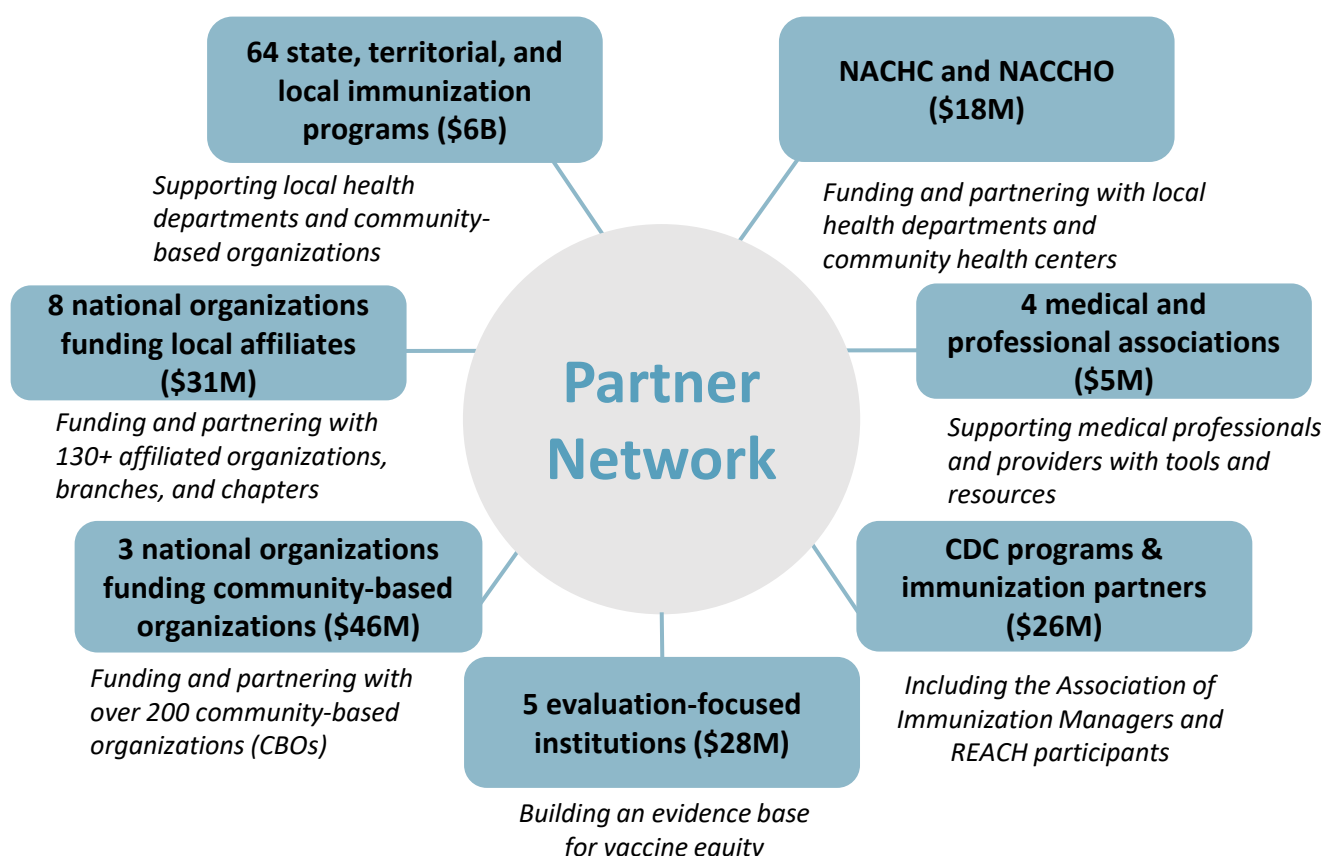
Partner Network

64 state, territorial, and local immunization programs ($6B)

Supporting local health departments and community-based organizations

NACHC and NACCHO ($18M)

Funding and partnering with local health departments and community health centers

8 national organizations funding local affiliates ($31M)

Funding and partnering with 130+ affiliated organizations, branches, and chapters

4 medical and professional associations ($5M)

Supporting medical professionals and providers with tools and resources

3 national organizations funding community-based organizations ($46M)

Funding and partnering with over 200 community-based organizations (CBOs)

CDC programs & immunization partners ($26M)

Including the Association of Immunization Managers and REACH participants

5 evaluation-focused institutions ($28M)

Building an evidence base for vaccine equity